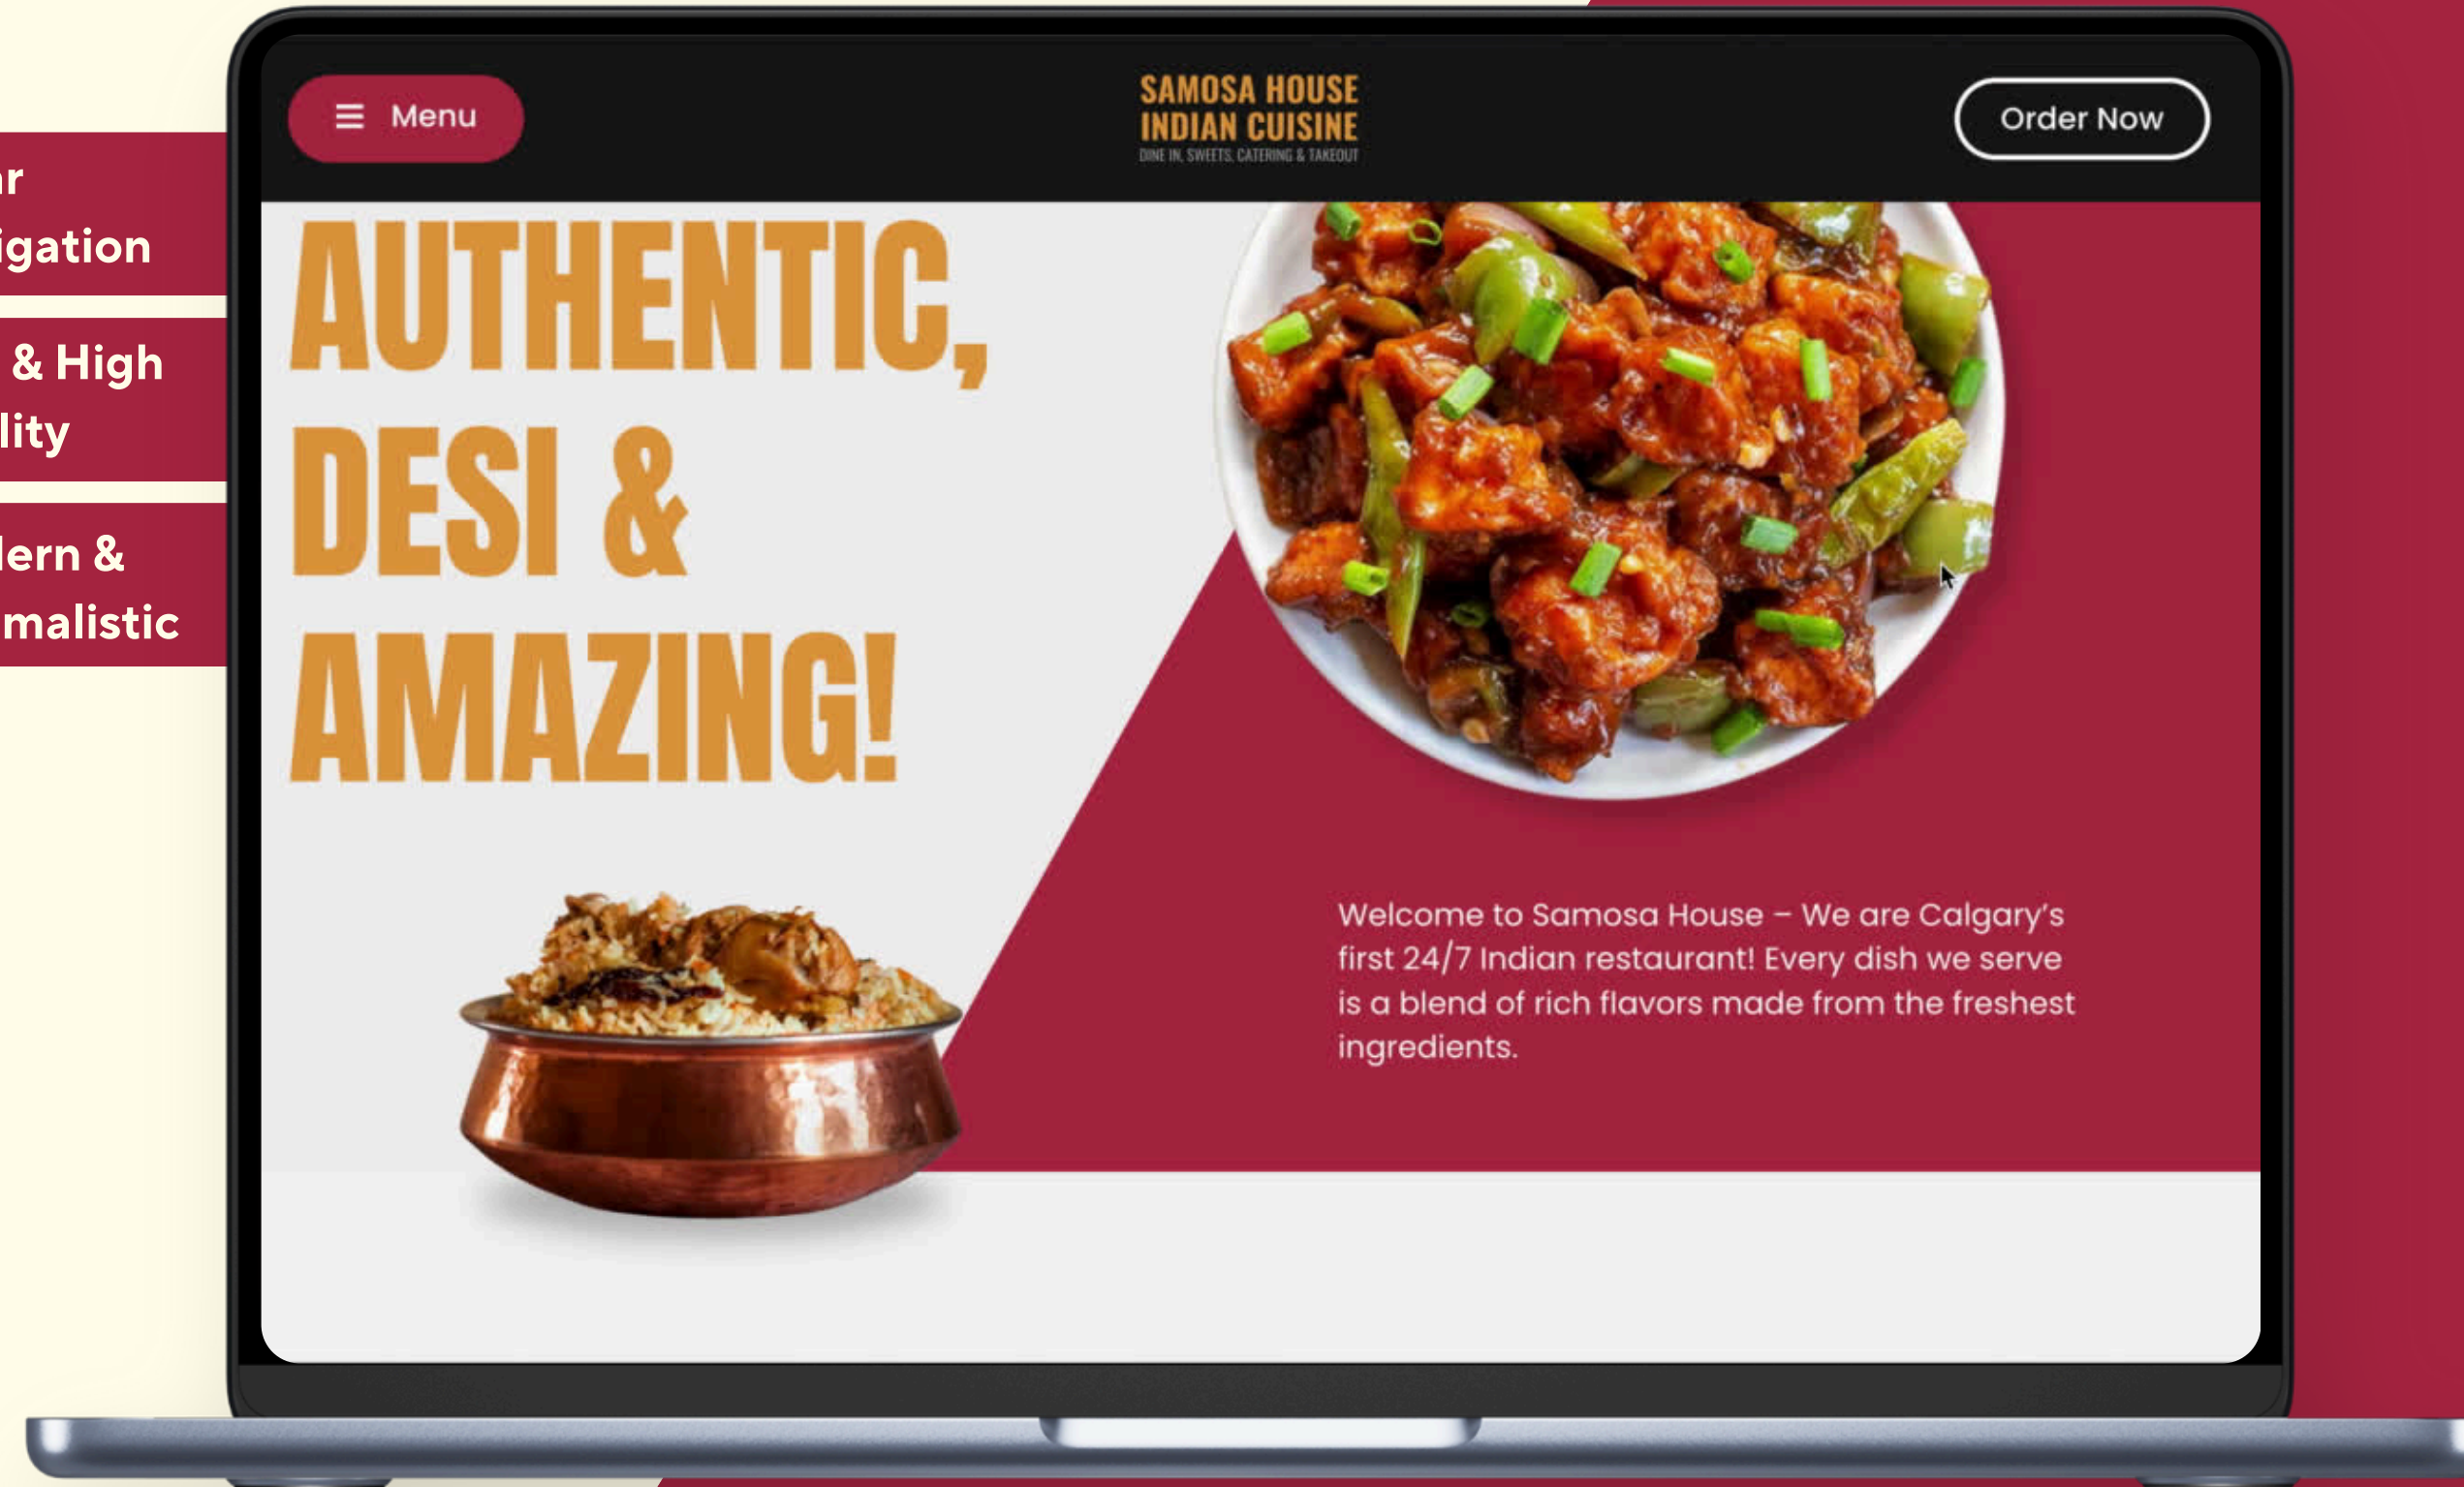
ar
igation

& High
lity

lern &
malistic

☰ Menu

SAMOSA HOUSE
INDIAN CUISINE
DINE IN, SWEETS, CATERING & TAKEOUT

Order Now

AUTHENTIC, DESI & AMAZING!

Welcome to Samosa House – We are Calgary's first 24/7 Indian restaurant! Every dish we serve is a blend of rich flavors made from the freshest ingredients.